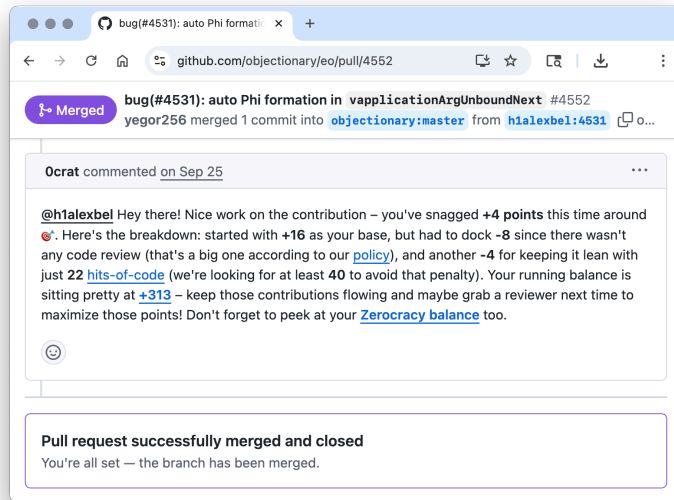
bug(#4531): auto Phi formatio ×
+
github.com/objectionary/eo/pull/4552

Merged
bug(#4531): auto Phi formation in vapplicationArgUnboundNext #4552
yegor256 merged 1 commit into objectionary:master from h1alexbel:4531 o...

0crat commented on Sep 25

@h1alexbel Hey there! Nice work on the contribution – you've snagged +4 points this time around 🎯. Here's the breakdown: started with +16 as your base, but had to dock -8 since there wasn't any code review (that's a big one according to our policy), and another -4 for keeping it lean with just 22 hits-of-code (we're looking for at least 40 to avoid that penalty). Your running balance is sitting pretty at +313 – keep those contributions flowing and maybe grab a reviewer next time to maximize those points! Don't forget to peek at your Zerocracy balance too.

Pull request successfully merged and closed
You're all set — the branch has been merged.